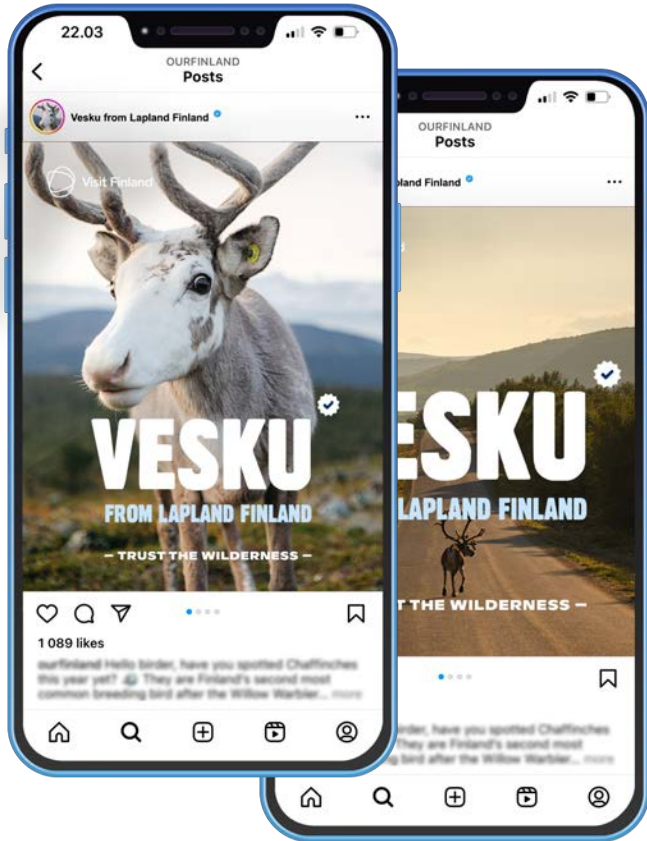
22.03

OURFINLAND
Posts

Vesku from Lapland Finland

Visit Finland

VESKU
FROM LAPLAND FINLAND
— TRUST THE WILDERNESS —

1 089 likes

ourfinland Hello birder, have you spotted Chaffinches this year yet? They are Finland's second most common breeding bird after the Willow Warbler... more

OURFINLAND
Posts

pland Finland

ESKU
LAPLAND FINLAND
T THE WILDERNESS —

birder, have you spotted Chaffinches They are Finland's second most bird after the Willow Warbler... more